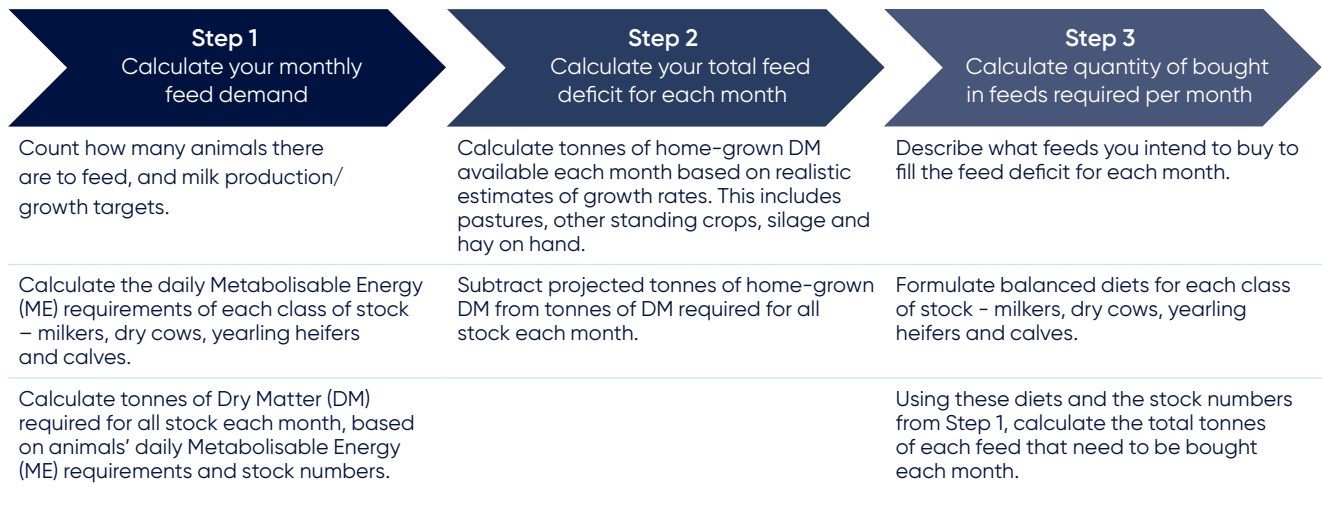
| Step 1 Calculate your monthly feed demand | Step 2 Calculate your total feed deficit for each month | Step 3 Calculate quantity of bought in feeds required per month |
|---|---|---|
| Count how many animals there are to feed, and milk production/ growth targets. | Calculate tonnes of home-grown DM available each month based on realistic estimates of growth rates. This includes pastures, other standing crops, silage and hay on hand. | Describe what feeds you intend to buy to fill the feed deficit for each month. |
| Calculate the daily Metabolisable Energy (ME) requirements of each class of stock – milkers, dry cows, yearling heifers and calves. | Subtract projected tonnes of home-grown DM from tonnes of DM required for all stock each month. | Formulate balanced diets for each class of stock - milkers, dry cows, yearling heifers and calves. |
| Calculate tonnes of Dry Matter (DM) required for all stock each month, based on animals' daily Metabolisable Energy (ME) requirements and stock numbers. | | Using these diets and the stock numbers from Step 1, calculate the total tonnes of each feed that need to be bought each month. |